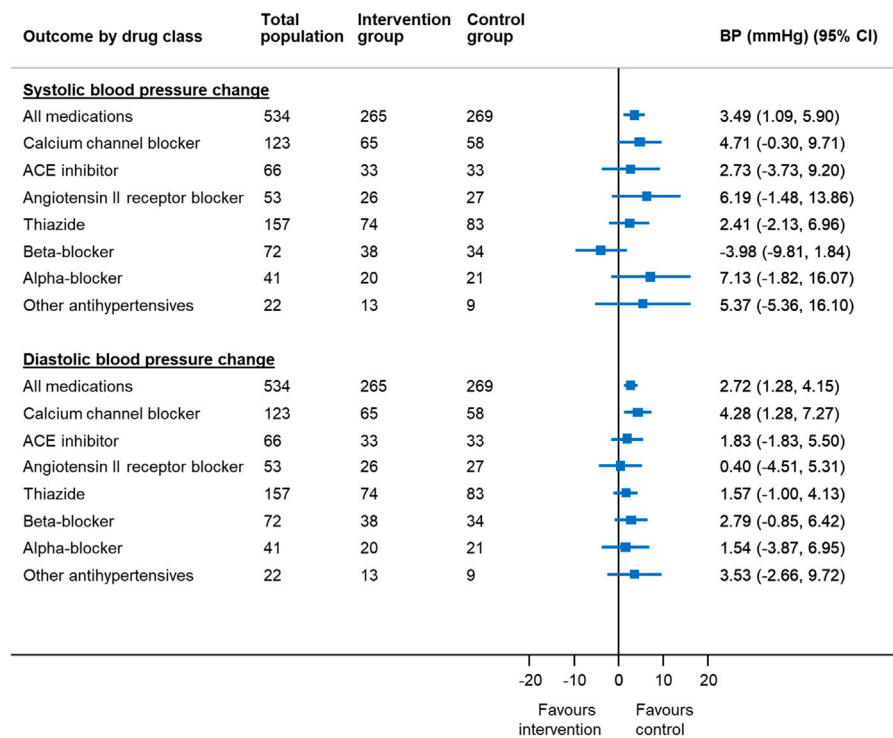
| Outcome by drug class | Total population | Intervention group | Control group | BP (mmHg) (95% CI) |
|---|---|---|---|---|
| **Systolic blood pressure change** | | | | |
| All medications | 534 | 265 | 269 | 3.49 (1.09, 5.90) |
| Calcium channel blocker | 123 | 65 | 58 | 4.71 (-0.30, 9.71) |
| ACE inhibitor | 66 | 33 | 33 | 2.73 (-3.73, 9.20) |
| Angiotensin II receptor blocker | 53 | 26 | 27 | 6.19 (-1.48, 13.86) |
| Thiazide | 157 | 74 | 83 | 2.41 (-2.13, 6.96) |
| Beta-blocker | 72 | 38 | 34 | -3.98 (-9.81, 1.84) |
| Alpha-blocker | 41 | 20 | 21 | 7.13 (-1.82, 16.07) |
| Other antihypertensives | 22 | 13 | 9 | 5.37 (-5.36, 16.10) |
| **Diastolic blood pressure change** | | | | |
| All medications | 534 | 265 | 269 | 2.72 (1.28, 4.15) |
| Calcium channel blocker | 123 | 65 | 58 | 4.28 (1.28, 7.27) |
| ACE inhibitor | 66 | 33 | 33 | 1.83 (-1.83, 5.50) |
| Angiotensin II receptor blocker | 53 | 26 | 27 | 0.40 (-4.51, 5.31) |
| Thiazide | 157 | 74 | 83 | 1.57 (-1.00, 4.13) |
| Beta-blocker | 72 | 38 | 34 | 2.79 (-0.85, 6.42) |
| Alpha-blocker | 41 | 20 | 21 | 1.54 (-3.87, 6.95) |
| Other antihypertensives | 22 | 13 | 9 | 3.53 (-2.66, 9.72) |

-20 -10 0 10 20

Favours intervention

Favours control